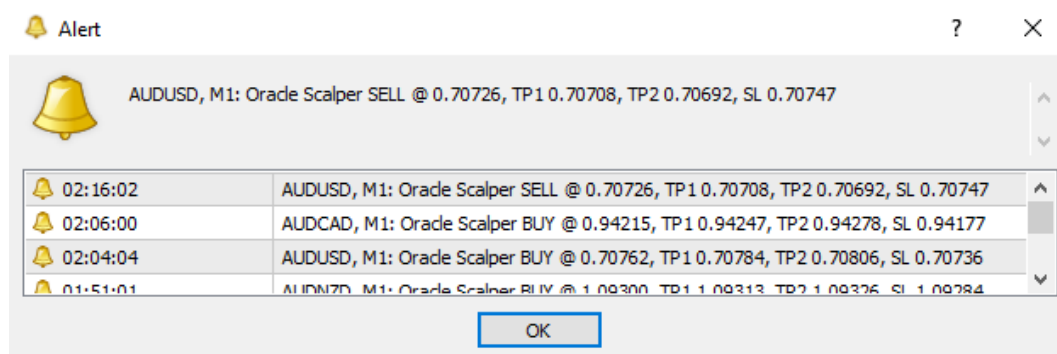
Alert
?
AUDUSD, M1: Oracle Scalper SELL @ 0.70726, TP1 0.70708, TP2 0.70692, SL 0.70747

| | |
|---|---|
| 02:16:02 | AUDUSD, M1: Oracle Scalper SELL @ 0.70726, TP1 0.70708, TP2 0.70692, SL 0.70747 |
| 02:06:00 | AUDCAD, M1: Oracle Scalper BUY @ 0.94215, TP1 0.94247, TP2 0.94278, SL 0.94177 |
| 02:04:04 | AUDUSD, M1: Oracle Scalper BUY @ 0.70762, TP1 0.70784, TP2 0.70806, SL 0.70736 |
| 01:51:01 | AUDNZD, M1: Oracle Scalper BUY @ 1.09300, TP1 1.09313, TP2 1.09326, SL 1.09284 |

OK